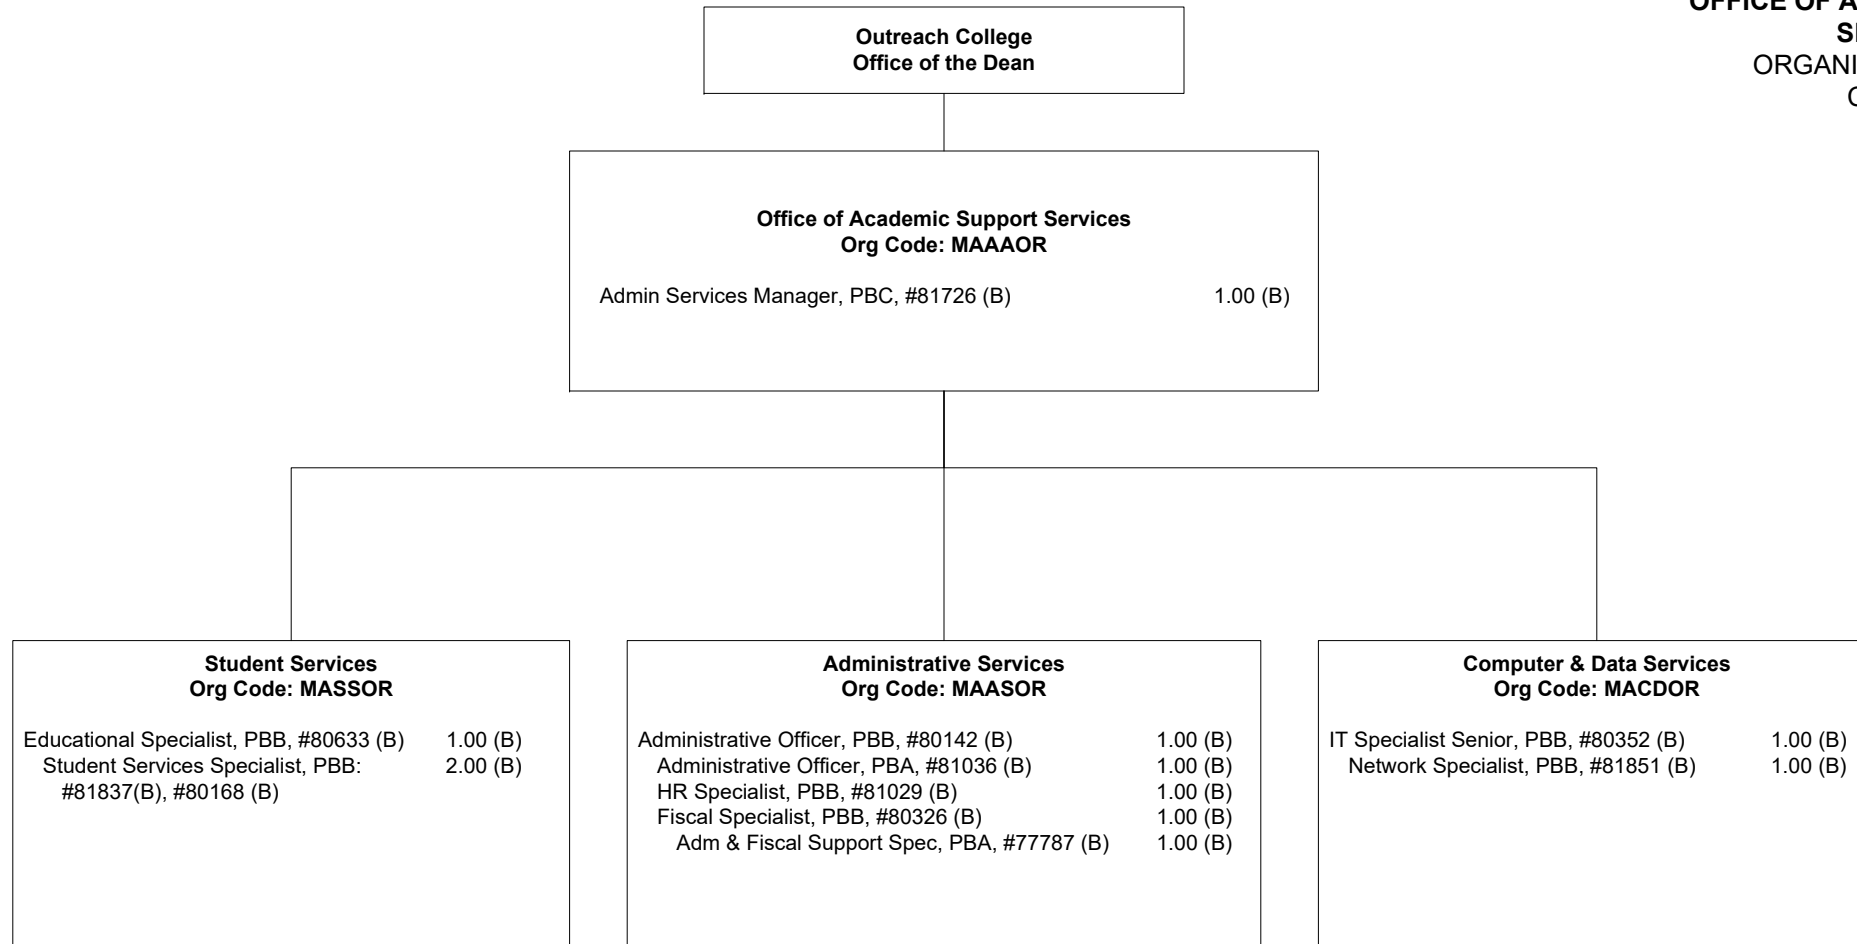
OFFICE OF A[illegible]
S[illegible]
ORGANI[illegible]
C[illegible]

Outreach College
Office of the Dean

Office of Academic Support Services
Org Code: MAAAOR

Admin Services Manager, PBC, #81726 (B) 1.00 (B)

Student Services
Org Code: MASSOR

Educational Specialist, PBB, #80633 (B) 1.00 (B)
Student Services Specialist, PBB: #81837(B), #80168 (B) 2.00 (B)

Administrative Services
Org Code: MAASOR

Administrative Officer, PBB, #80142 (B) 1.00 (B)
Administrative Officer, PBA, #81036 (B) 1.00 (B)
HR Specialist, PBB, #81029 (B) 1.00 (B)
Fiscal Specialist, PBB, #80326 (B) 1.00 (B)
Adm & Fiscal Support Spec, PBA, #77787 (B) 1.00 (B)

Computer & Data Services
Org Code: MACDOR

IT Specialist Senior, PBB, #80352 (B) 1.00 (B)
Network Specialist, PBB, #81851 (B) 1.00 (B)